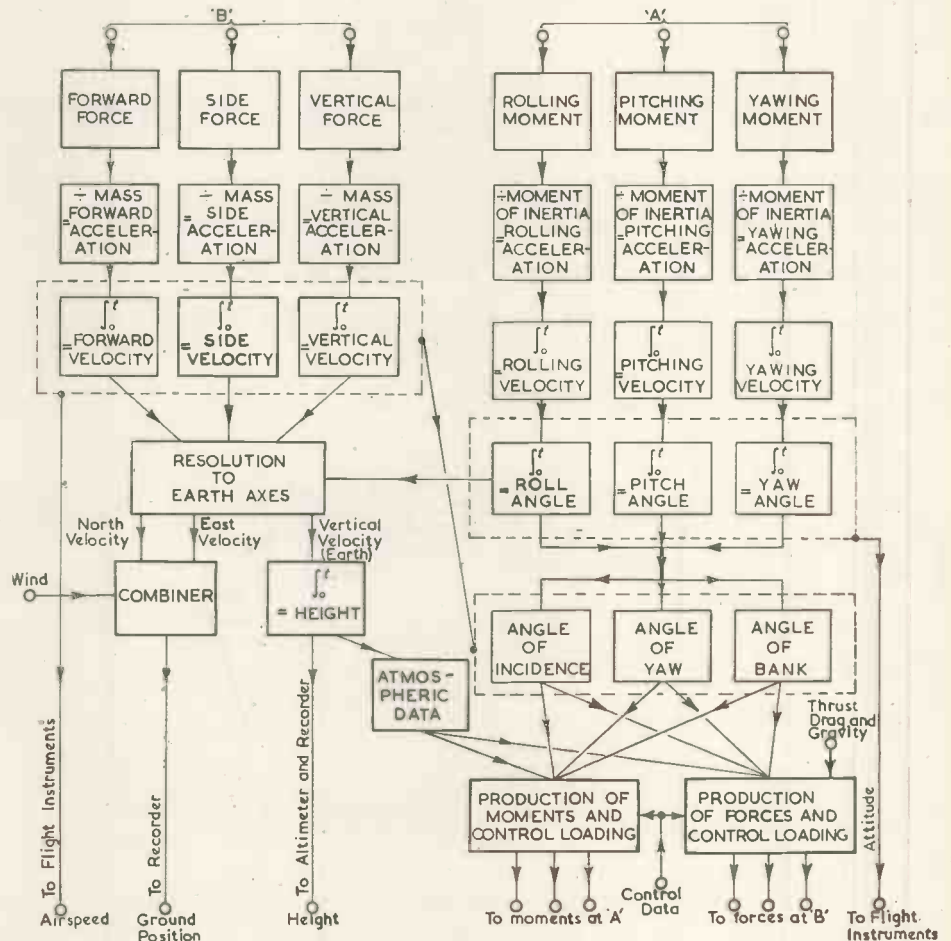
'B'

'A'

FORWARD FORCE

SIDE FORCE

VERTICAL FORCE

ROLLING MOMENT

PITCHING MOMENT

YAWING MOMENT

÷ MASS = FORWARD ACCELERATION

÷ MASS = SIDE ACCELERATION

÷ MASS = VERTICAL ACCELERATION

÷ MOMENT OF INERTIA = ROLLING ACCELERATION

÷ MOMENT OF INERTIA = PITCHING ACCELERATION

÷ MOMENT OF INERTIA = YAWING ACCELERATION

$\int_0^t$ = FORWARD VELOCITY

$\int_0^t$ = SIDE VELOCITY

$\int_0^t$ = VERTICAL VELOCITY

$\int_0^t$ = ROLLING VELOCITY

$\int_0^t$ = PITCHING VELOCITY

$\int_0^t$ = YAWING VELOCITY

RESOLUTION TO EARTH AXES

$\int_0^t$ = ROLL ANGLE

$\int_0^t$ = PITCH ANGLE

$\int_0^t$ = YAW ANGLE

North Velocity

East Velocity

Vertical Velocity (Earth)

Wind

COMBINER

$\int_0^t$ = HEIGHT

ANGLE OF INCIDENCE

ANGLE OF YAW

ANGLE OF BANK

ATMOSPHERIC DATA

Thrust Drag and Gravity

To Flight Instruments

To Recorder

To Altimeter and Recorder

Attitude

PRODUCTION OF MOMENTS AND CONTROL LOADING

PRODUCTION OF FORCES AND CONTROL LOADING

Control Data

Airspeed

Ground Position

Height

To moments at 'A'

To forces at 'B'

To Flight Instruments